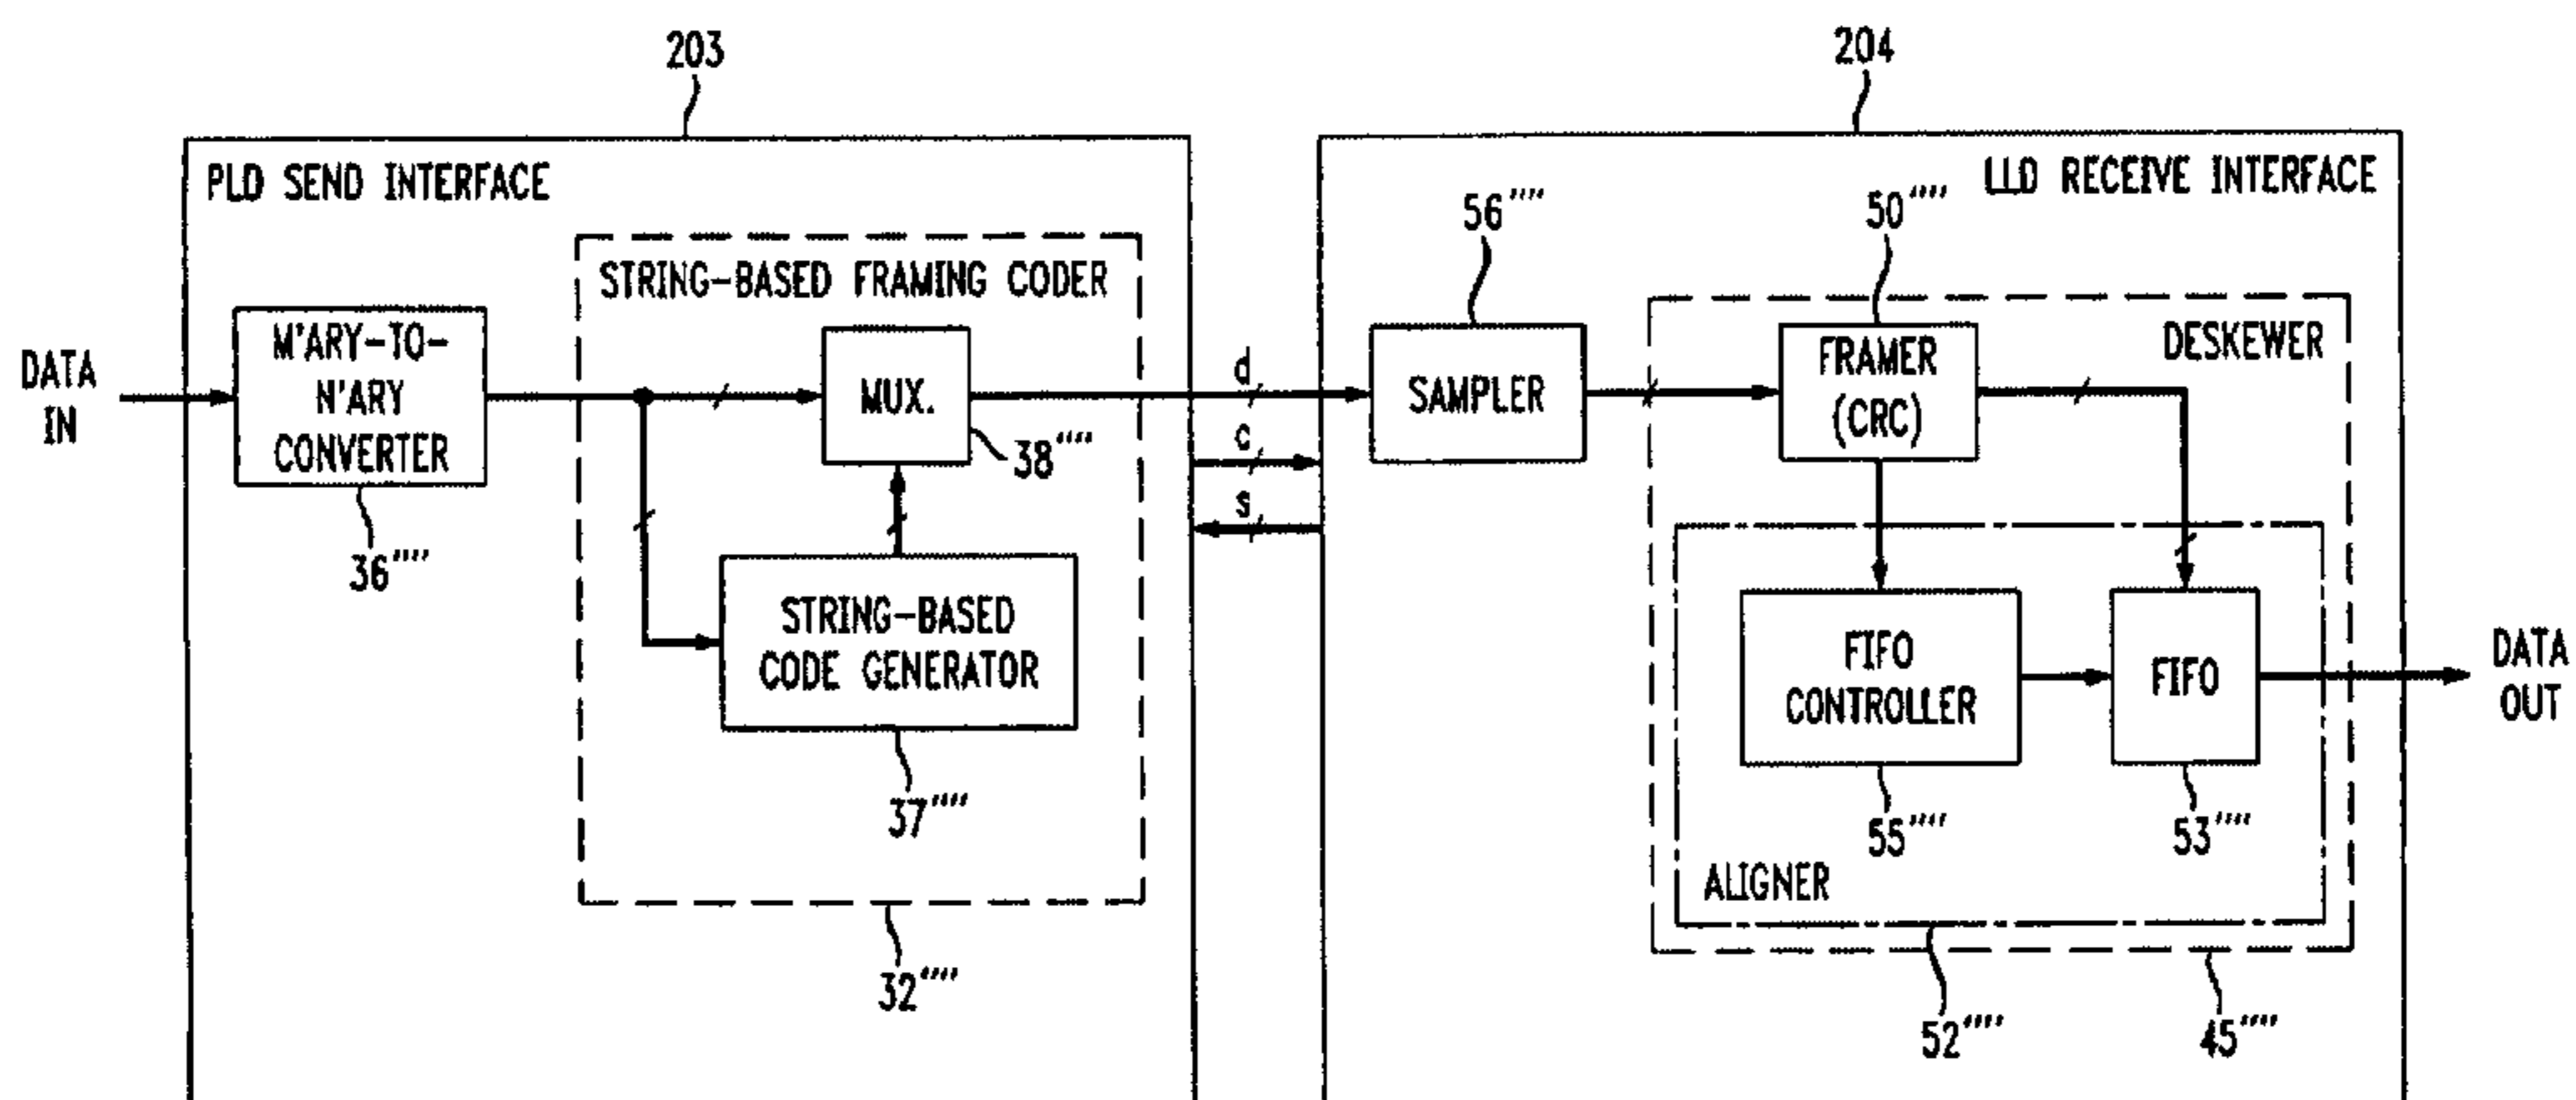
203

204

PLD SEND INTERFACE

LLD RECEIVE INTERFACE

STRING-BASED FRAMING CODER

DATA IN

M'ARY-TO-N'ARY CONVERTER

MUX.

38''''

36''''

STRING-BASED CODE GENERATOR

37''''

32''''

d

c

s

56''''

SAMPLER

50''''

FRAMER (CRC)

DESKEWER

FIFO CONTROLLER

FIFO

DATA OUT

55''''

53''''

ALIGNER

52''''

45''''